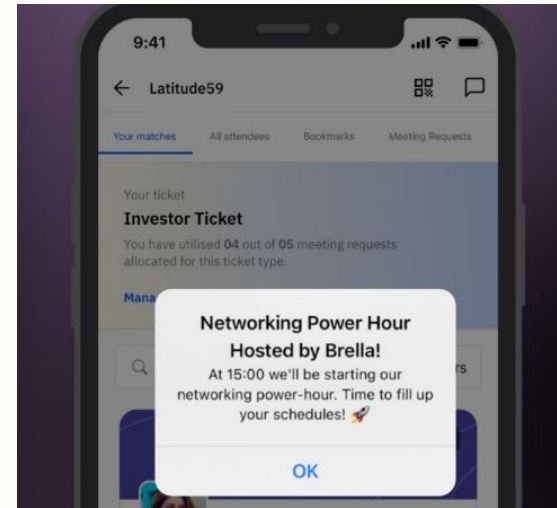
9:41

Latitude59

Your matches All attendees Bookmarks Meeting Requests

Your ticket

Investor Ticket

You have utilised 04 out of 05 meeting requests allocated for this ticket type.

Mana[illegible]

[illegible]rs

Networking Power Hour Hosted by Brella!

At 15:00 we'll be starting our networking power-hour. Time to fill up your schedules! 🚀

OK